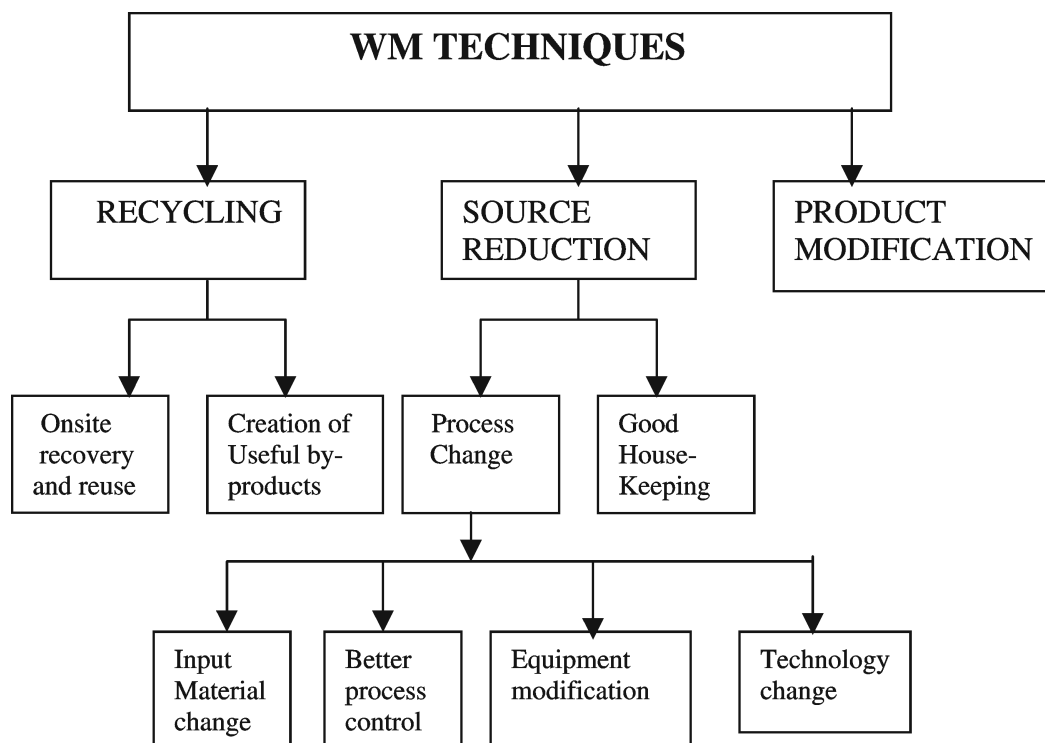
WM TECHNIQUES

RECYCLING

SOURCE REDUCTION

PRODUCT MODIFICATION

Onsite recovery and reuse

Creation of Useful by-products

Process Change

Good House-Keeping

Input Material change

Better process control

Equipment modification

Technology change